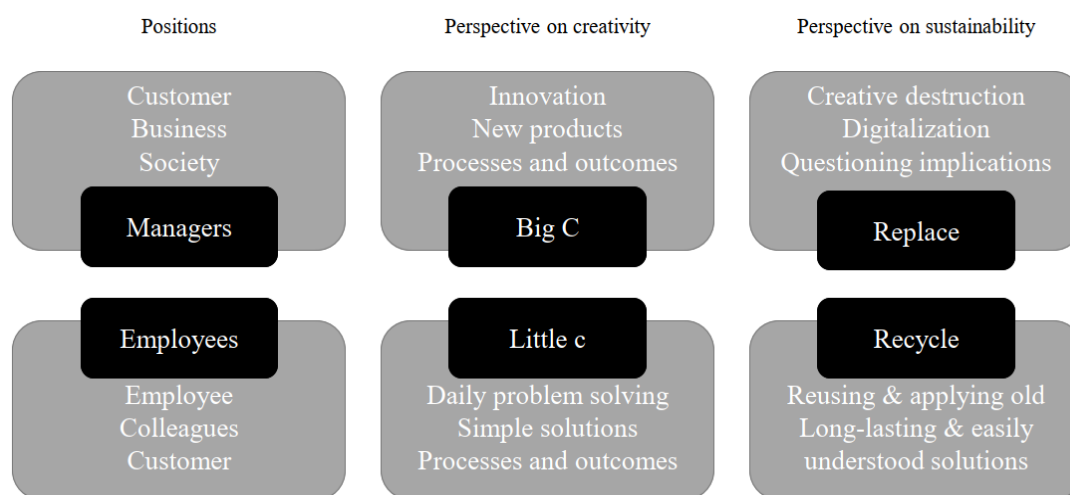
Positions

Customer
Business
Society

Managers

Employees

Employee
Colleagues
Customer

Perspective on creativity

Innovation
New products
Processes and outcomes

Big C

Little c

Daily problem solving
Simple solutions
Processes and outcomes

Perspective on sustainability

Creative destruction
Digitalization
Questioning implications

Replace

Recycle

Reusing & applying old
Long-lasting & easily understood solutions